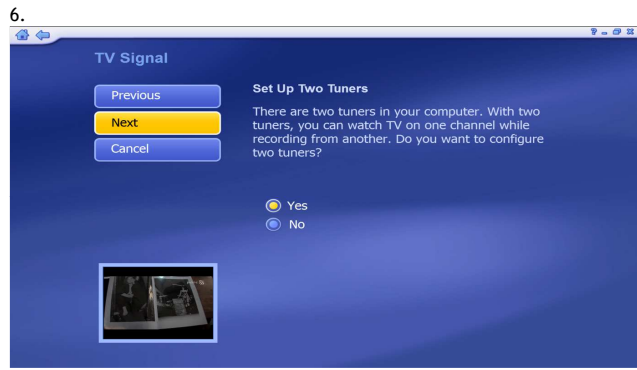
6.

TV Signal

Previous

Next

Cancel

Set Up Two Tuners

There are two tuners in your computer. With two tuners, you can watch TV on one channel while recording from another. Do you want to configure two tuners?

Yes

No